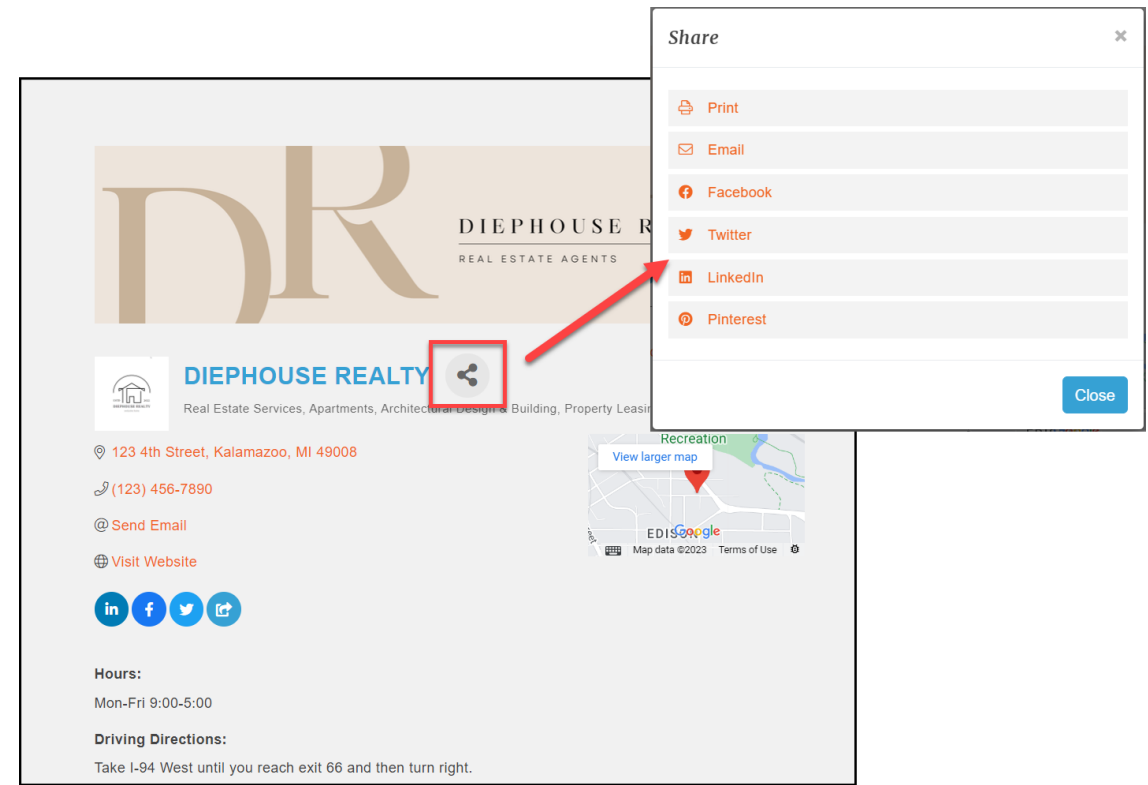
DR
DIEPHOUSE R
REAL ESTATE AGENTS

DIEPHOUSE REALTY

DIEPHOUSE REALTY

Real Estate Services, Apartments, Architectural Design & Building, Property Leasin

123 4th Street, Kalamazoo, MI 49008

(123) 456-7890

Send Email

Visit Website

Recreation
View larger map
EDISON
Google
Map data ©2023 Terms of Use

Hours:

Mon-Fri 9:00-5:00

Driving Directions:

Take I-94 West until you reach exit 66 and then turn right.

Share ×

Print

Email

Facebook

Twitter

LinkedIn

Pinterest

Close